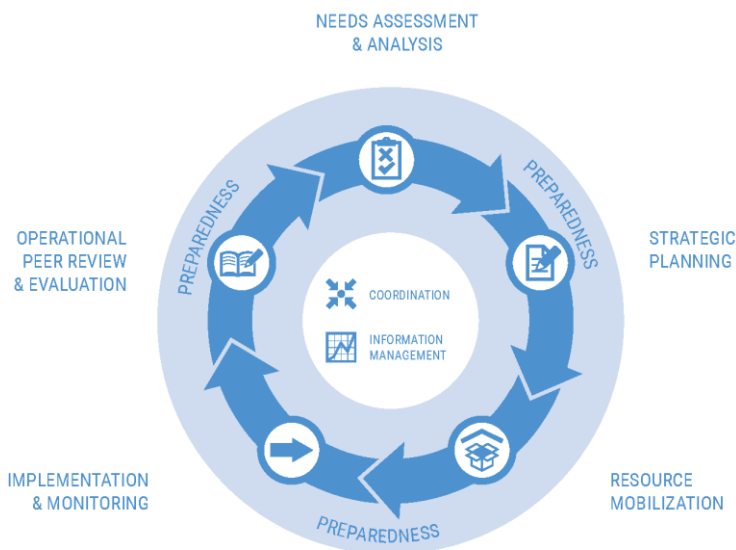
NEEDS ASSESSMENT & ANALYSIS

PREPAREDNESS

STRATEGIC PLANNING

PREPAREDNESS

OPERATIONAL PEER REVIEW & EVALUATION

COORDINATION

INFORMATION MANAGEMENT

IMPLEMENTATION & MONITORING

RESOURCE MOBILIZATION

PREPAREDNESS